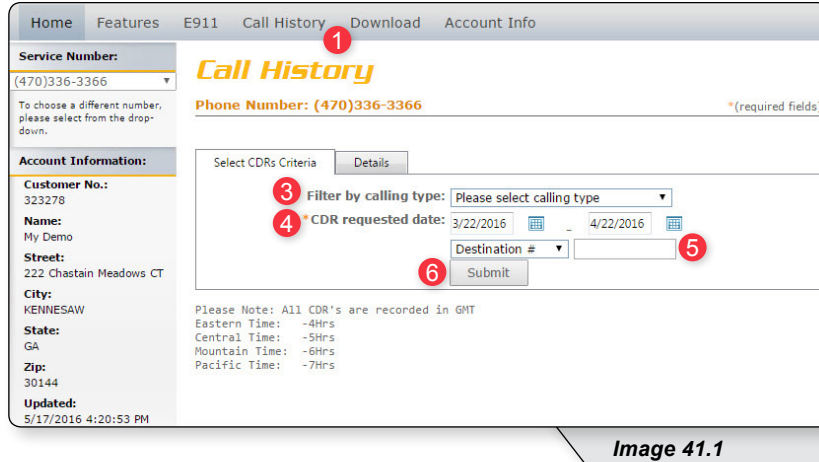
Home Features E911 Call History Download Account Info

1

Service Number:

(470)336-3366

To choose a different number, please select from the drop-down.

Account Information:

Customer No.:
323278

Name:
My Demo

Street:
222 Chastain Meadows CT

City:
KENNESAW

State:
GA

Zip:
30144

Updated:
5/17/2016 4:20:53 PM

Call History

Phone Number: (470)336-3366

*(required fields)

Select CDRs Criteria | Details

3 Filter by calling type: Please select calling type

4 *CDR requested date: 3/22/2016 _ 4/22/2016

Destination # 5

6 Submit

Please Note: All CDR's are recorded in GMT
Eastern Time: -4Hrs
Central Time: -5Hrs
Mountain Time: -6Hrs
Pacific Time: -7Hrs

Image 41.1